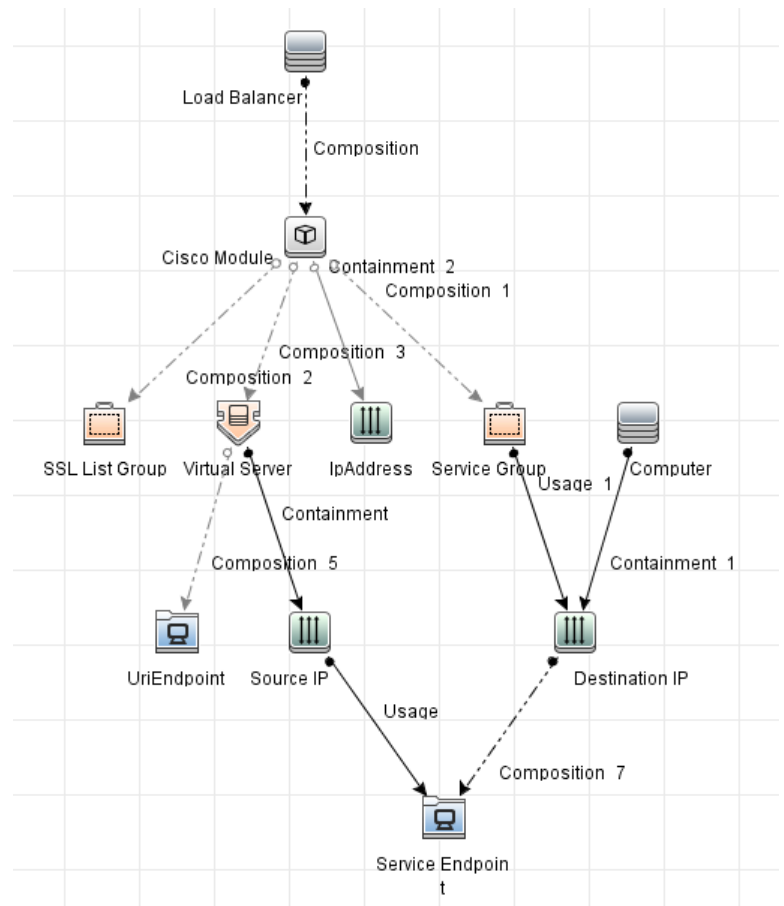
Load Balancer

Composition

Cisco Module

Containment 2

Composition 1

Composition 3

Composition 2

SSL List Group

Virtual Server

IpAddress

Service Group

Computer

Usage 1

Containment

Composition 5

Containment 1

UriEndpoint

Source IP

Destination IP

Usage

Composition 7

Service Endpoin t